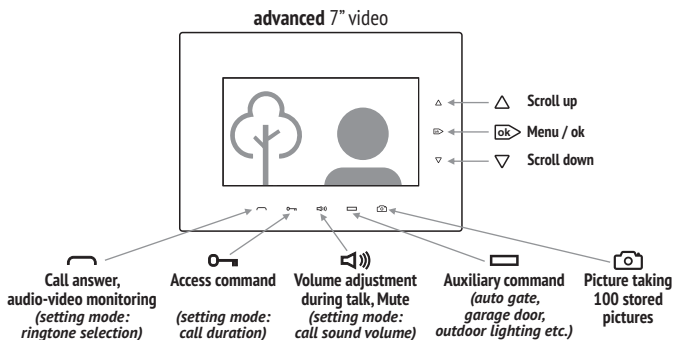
**advanced** 7" video

Scroll up

ok Menu / ok

Scroll down

Call answer, audio-video monitoring
*(setting mode: ringtone selection)*

Access command

*(setting mode: call duration)*

Volume adjustment during talk, Mute
*(setting mode: call sound volume)*

Auxiliary command
*(auto gate, garage door, outdoor lighting etc.)*

Picture taking 100 stored pictures